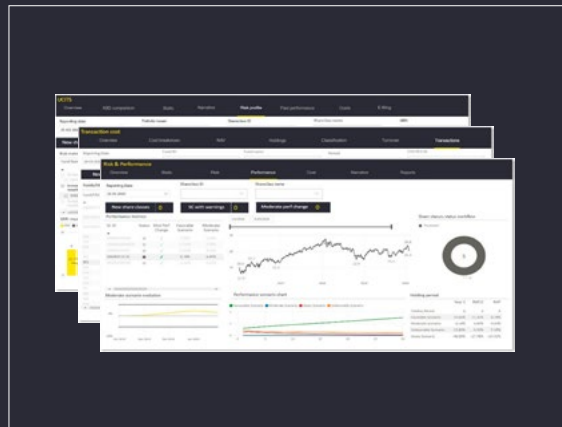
UCITS

Overview

RBS completion

Static

Narrative

Risk profile

Past performance

Costs

Editing

Reporting date

Portfolio name

Transaction cost

Overview

Cost breakdown

NAV

Holdings

Classification

Turnover

Transactions

Risk & Performance

Overview

Static

Risk

Performance

Cost

Narrative

Reports

Reporting Date

Share class ID

Share class name

New share classes

SC with warnings

Moderate perf change

Performance Scenarios

Share classes status workflow

Moderate scenario evolution

Performance scenario chart

Holding period